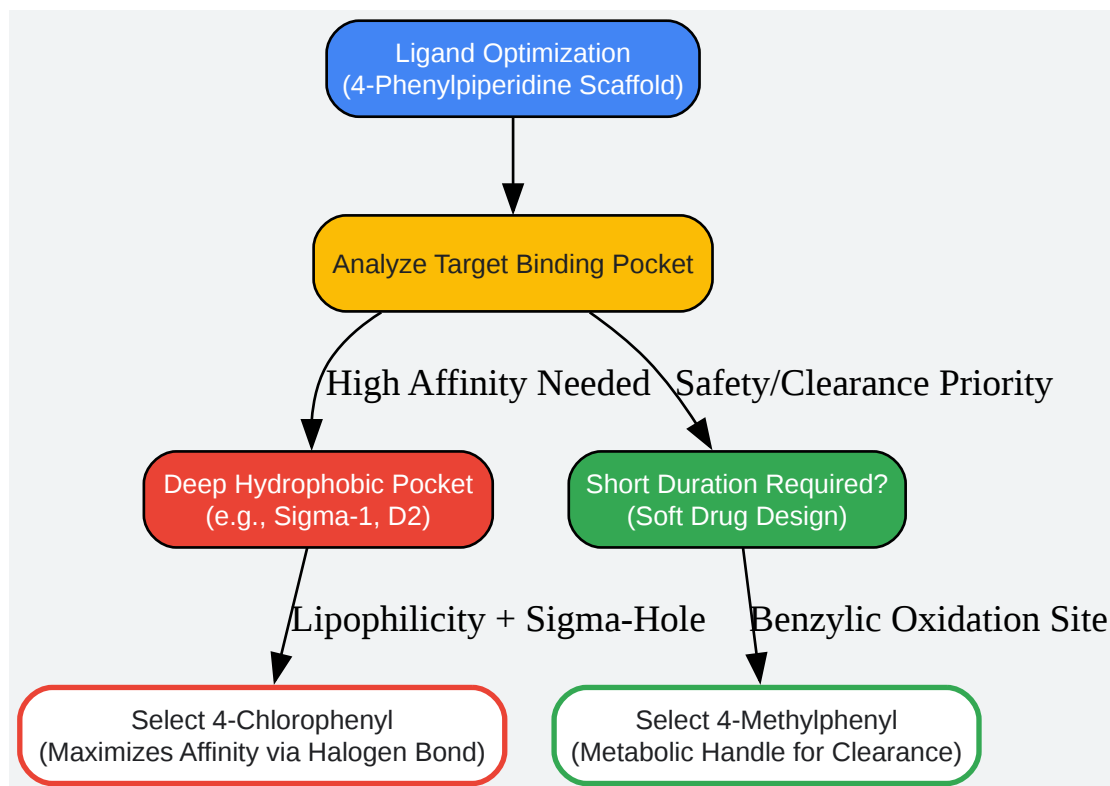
Ligand Optimization
(4-Phenylpiperidine Scaffold)

Analyze Target Binding Pocket

High Affinity Needed

Safety/Clearance Priority

Deep Hydrophobic Pocket
(e.g., Sigma-1, D2)

Short Duration Required?
(Soft Drug Design)

Lipophilicity + Sigma-Hole

Benzylic Oxidation Site

Select 4-Chlorophenyl
(Maximizes Affinity via Halogen Bond)

Select 4-Methylphenyl
(Metabolic Handle for Clearance)